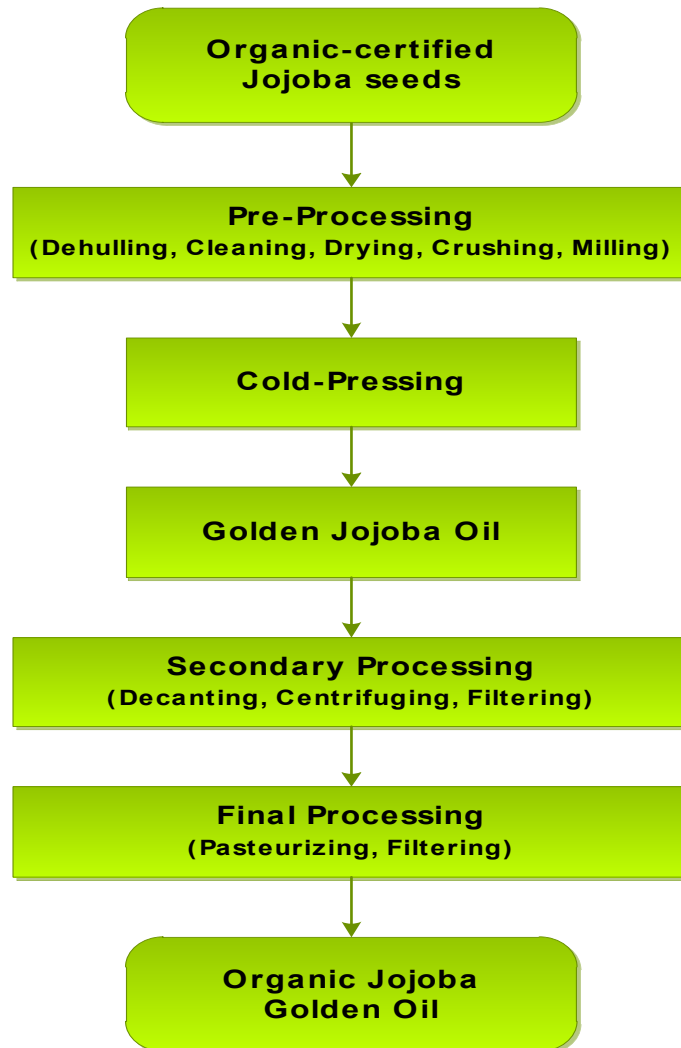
Organic-certified Jojoba seeds

Pre-Processing
(Dehulling, Cleaning, Drying, Crushing, Milling)

Cold-Pressing

Golden Jojoba Oil

Secondary Processing
(Decanting, Centrifuging, Filtering)

Final Processing
(Pasteurizing, Filtering)

Organic Jojoba Golden Oil